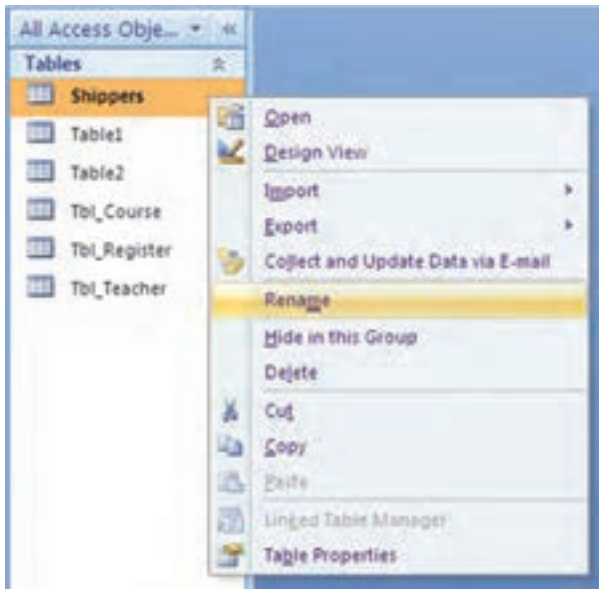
All Access Obje...
Tables
Shippers
Table1
Table2
Tbl_Course
Tbl_Register
Tbl_Teacher

Open
Design View
Import
Export
Collect and Update Data via E-mail
Rename
Hide in this Group
Delete
Cut
Copy
Paste
Linked Table Manager
Table Properties